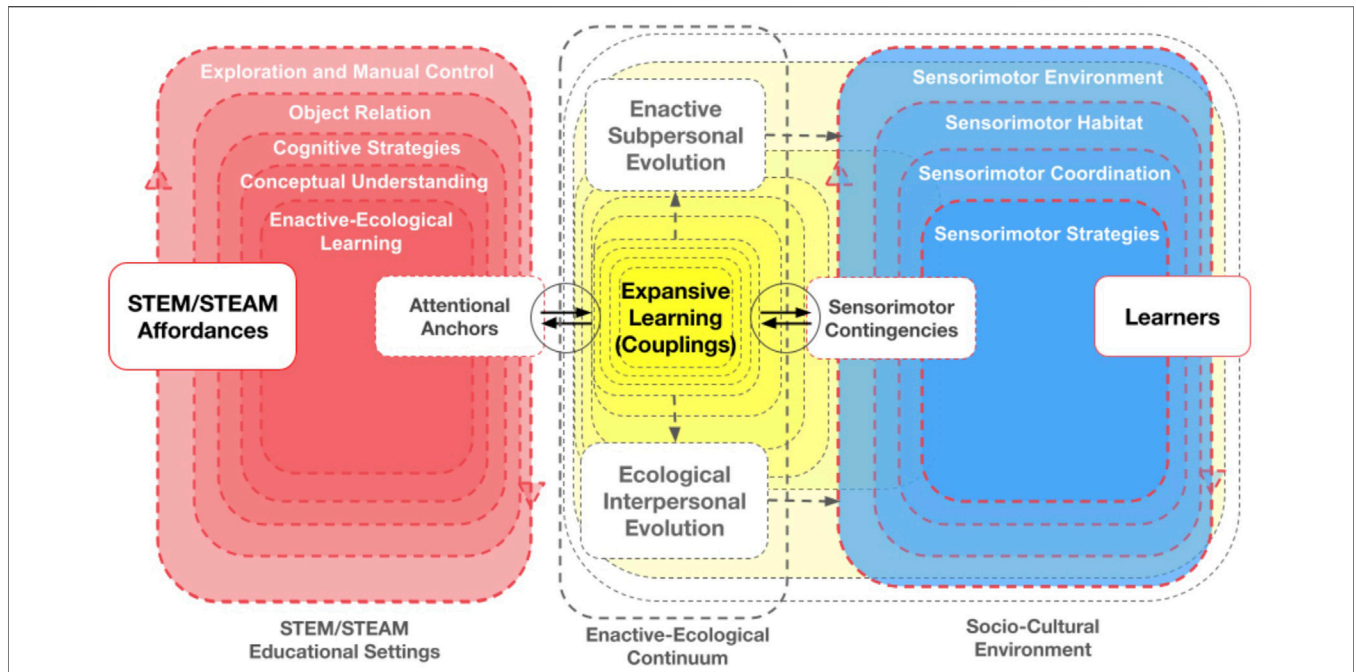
Exploration and Manual Control
Object Relation
Cognitive Strategies
Conceptual Understanding
Enactive-Ecological Learning

STEM/STEAM Affordances

Attentional Anchors

Enactive Subpersonal Evolution

Expansive Learning (Couplings)

Ecological Interpersonal Evolution

Sensorimotor Environment
Sensorimotor Habitat
Sensorimotor Coordination
Sensorimotor Strategies

Sensorimotor Contingencies

Learners

STEM/STEAM Educational Settings

Enactive-Ecological Continuum

Socio-Cultural Environment